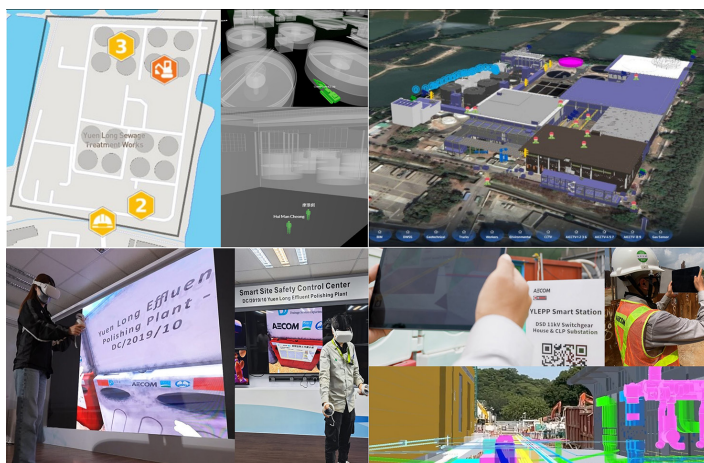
3

2

Yuen Long Sewage Treatment Works

Hui Man Cheong

Yuen Long Effluent Polishing Plant - DC/2019/10

AECOM

Smart Site Safety Control Center

DC/2019/10 Yuen Long Effluent Polishing Plant

AECOM

AECOM

YLEPP Smart Station

DSD 11kV Switchgear House & CLP Substation

AECOM